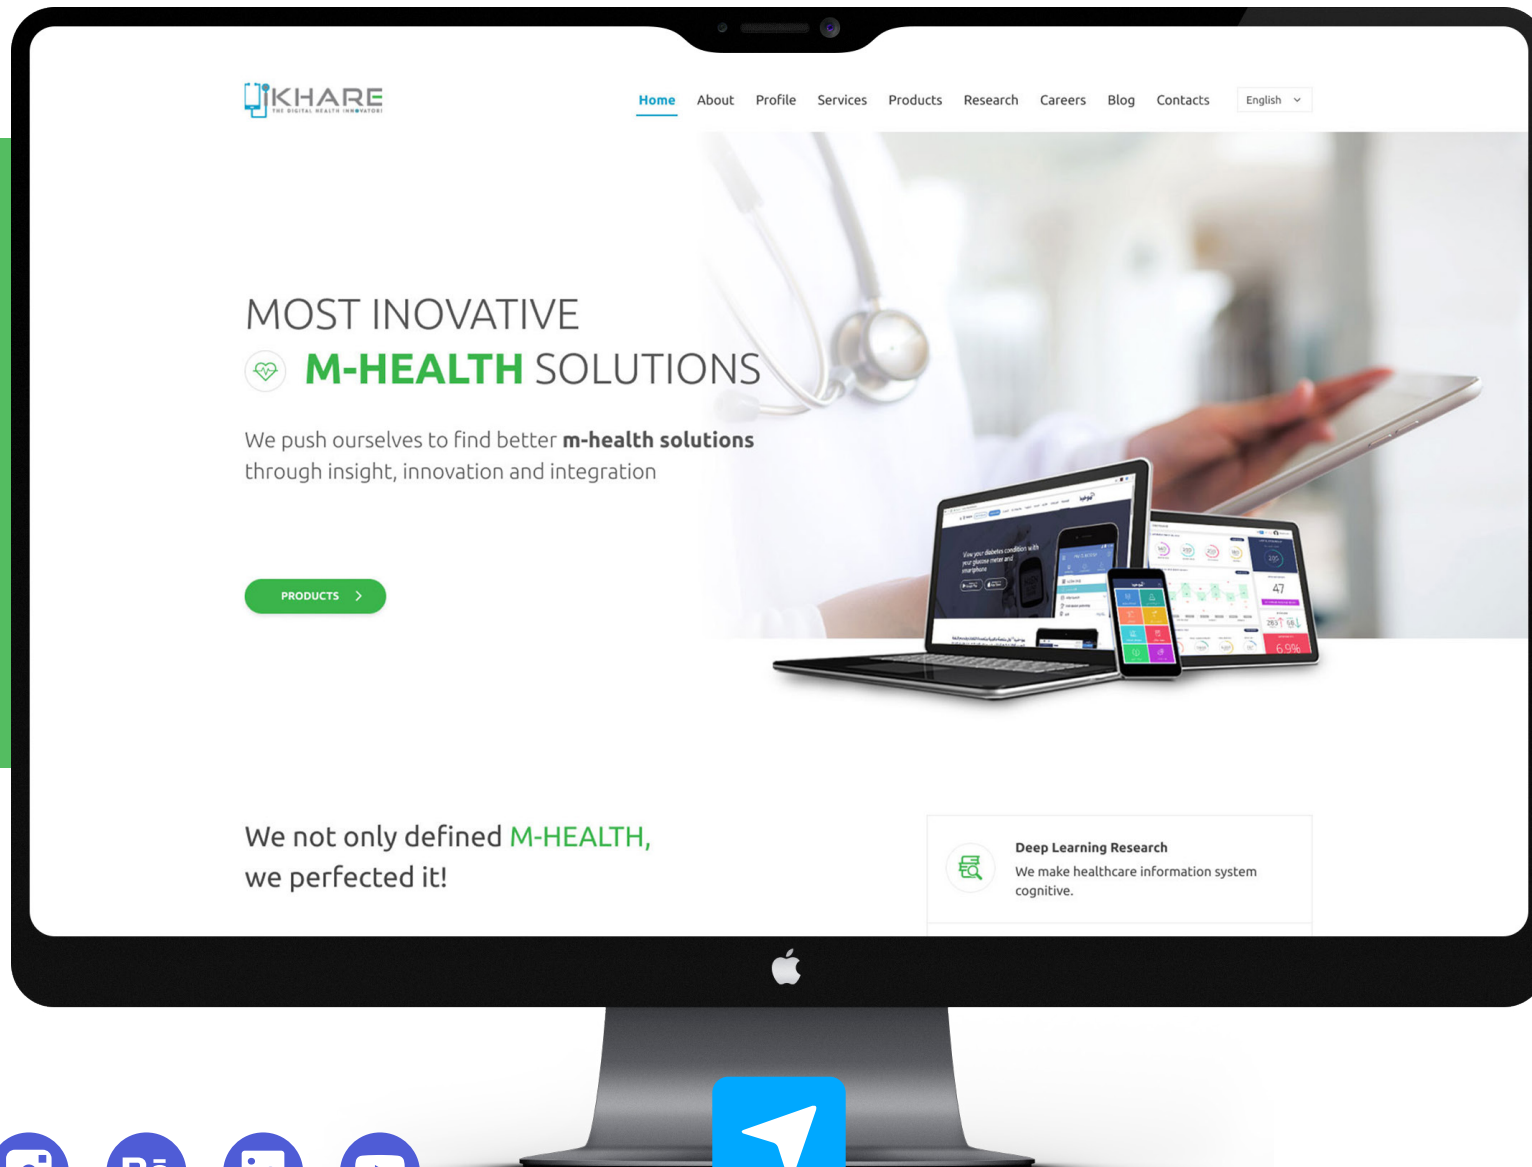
KHARE
THE DIGITAL HEALTH INNOVATOR

Home About Profile Services Products Research Careers Blog Contacts English

MOST INOVATIVE
M-HEALTH SOLUTIONS

We push ourselves to find better m-health solutions through insight, innovation and integration

PRODUCTS

We not only defined M-HEALTH, we perfected it!

Deep Learning Research
We make healthcare information system cognitive.